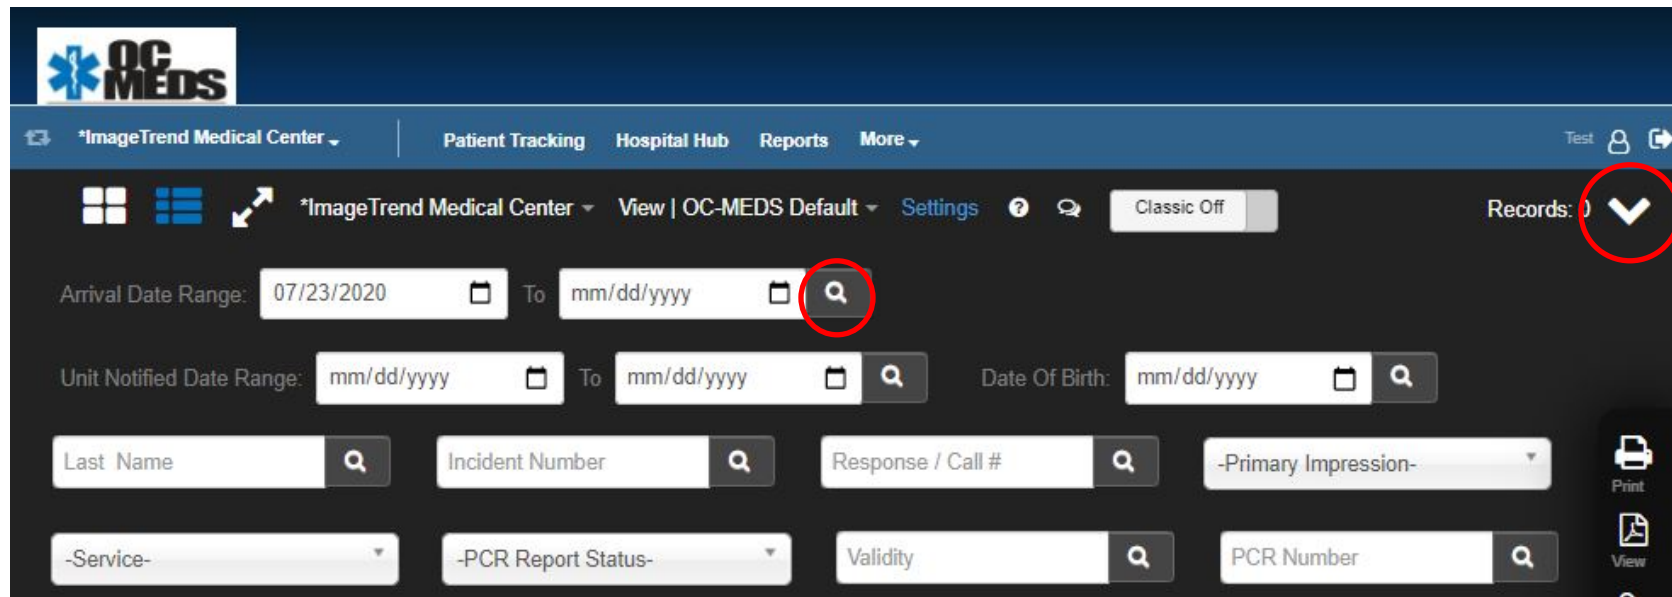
OC MEDS

*ImageTrend Medical Center
Patient Tracking
Hospital Hub
Reports
More
Test

*ImageTrend Medical Center
View | OC-MEDS Default
Settings
Classic Off
Records: 0

Arrival Date Range: 07/23/2020 To mm/dd/yyyy

Unit Notified Date Range: mm/dd/yyyy To mm/dd/yyyy
Date Of Birth: mm/dd/yyyy

Last Name
Incident Number
Response / Call #
-Primary Impression-

Print

-Service-
-PCR Report Status-
Validity
PCR Number

View